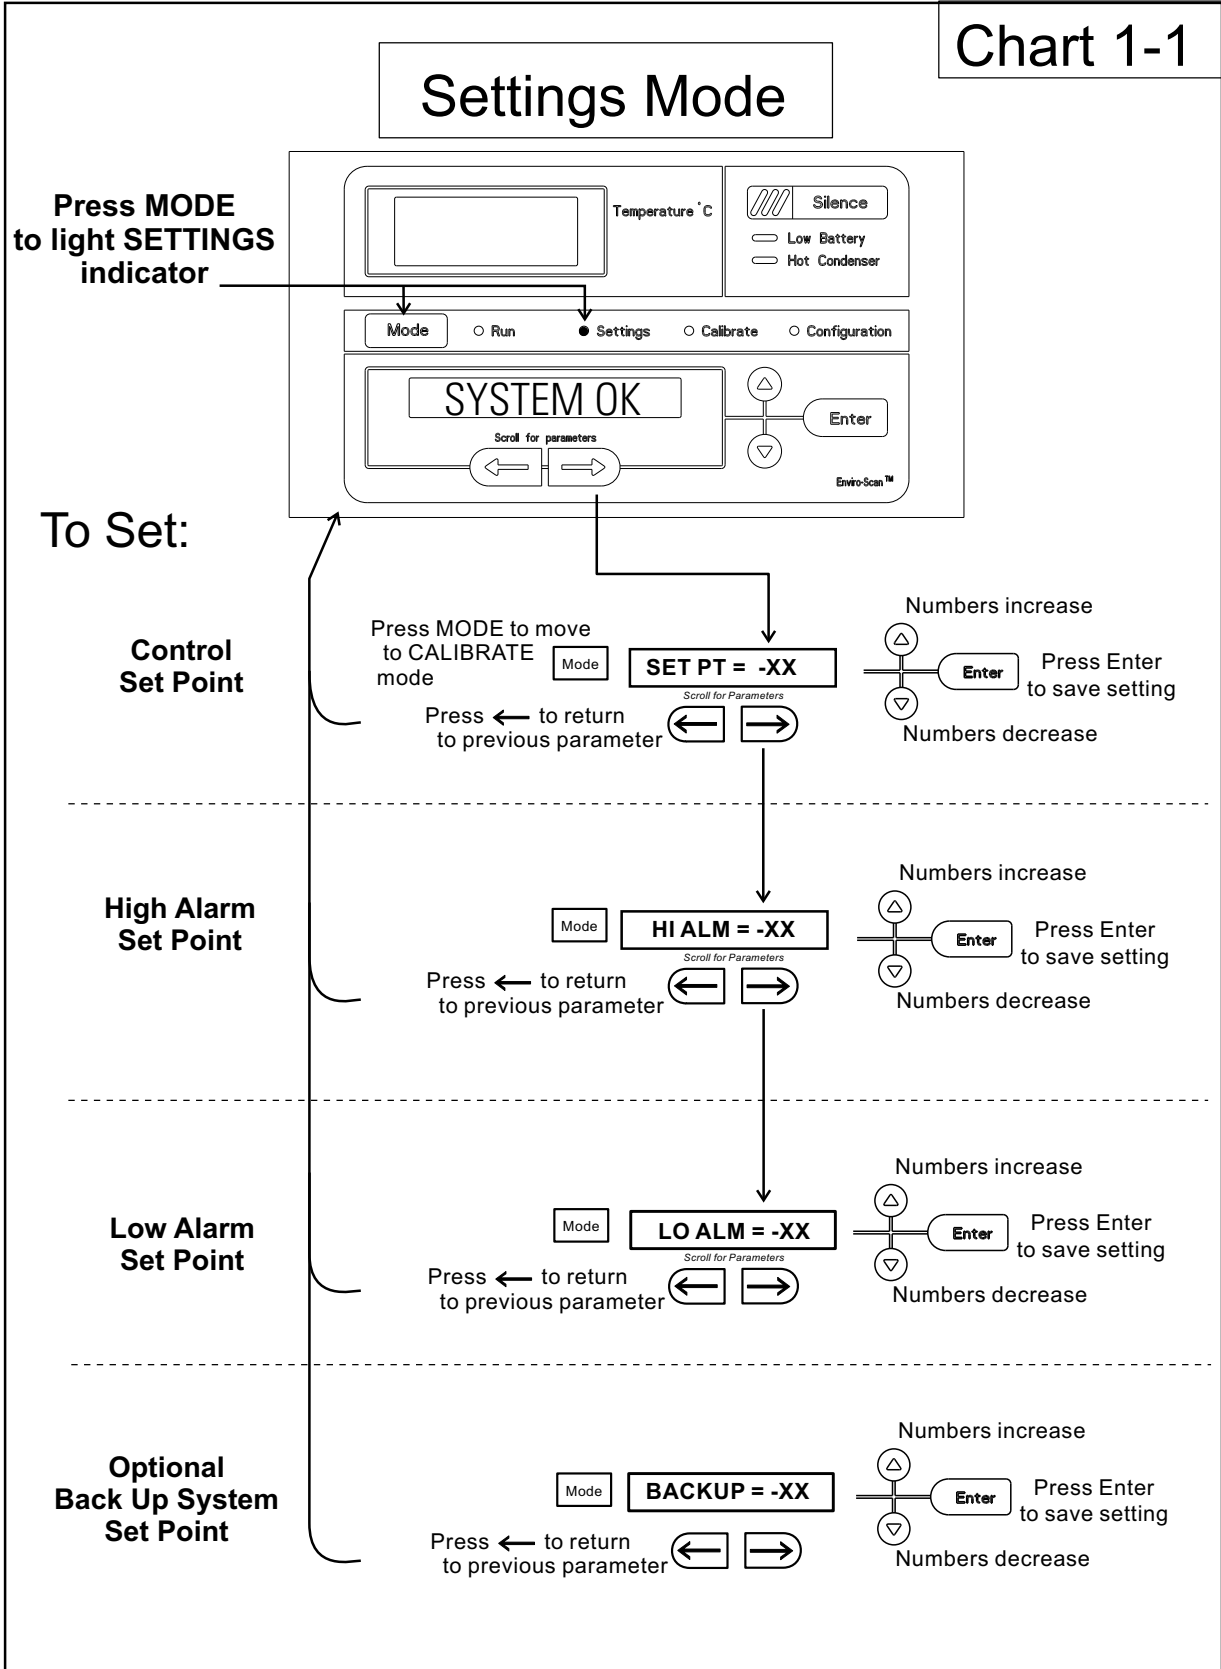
Chart 1-1

Settings Mode

Press MODE to light SETTINGS indicator

Temperature °C

Silence

Low Battery
Hot Condenser

Mode
Run
Settings
Calibrate
Configuration

SYSTEM OK

Scroll for parameters

Enter

Enviro-Scan™

To Set:

Control Set Point

Press MODE to move to CALIBRATE mode

Mode

SET PT = -XX

Scroll for Parameters

Press ⟵ to return to previous parameter

Numbers increase

Enter

Press Enter to save setting

Numbers decrease

High Alarm Set Point

Mode

HI ALM = -XX

Scroll for Parameters

Press ⟵ to return to previous parameter

Numbers increase

Enter

Press Enter to save setting

Numbers decrease

Low Alarm Set Point

Mode

LO ALM = -XX

Scroll for Parameters

Press ⟵ to return to previous parameter

Numbers increase

Enter

Press Enter to save setting

Numbers decrease

Optional Back Up System Set Point

Mode

BACKUP = -XX

Press ⟵ to return to previous parameter

Numbers increase

Enter

Press Enter to save setting

Numbers decrease